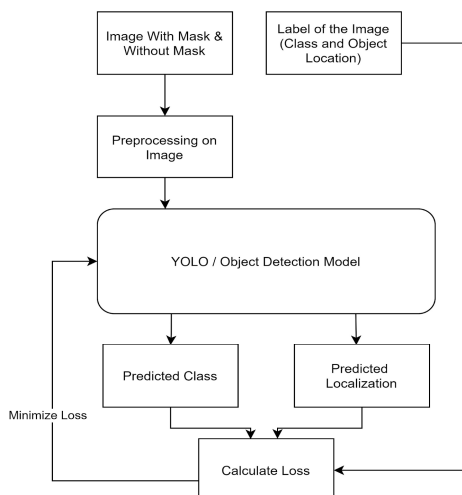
Image With Mask & Without Mask

Label of the Image (Class and Object Location)

Preprocessing on Image

YOLO / Object Detection Model

Predicted Class

Predicted Localization

Minimize Loss

Calculate Loss